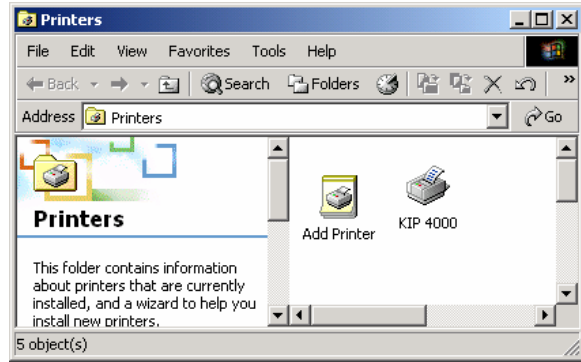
Printers

File Edit View Favorites Tools Help

Back Search Folders

Address Printers Go

Printers

This folder contains information about printers that are currently installed, and a wizard to help you install new printers.

Add Printer

KIP 4000

5 object(s)